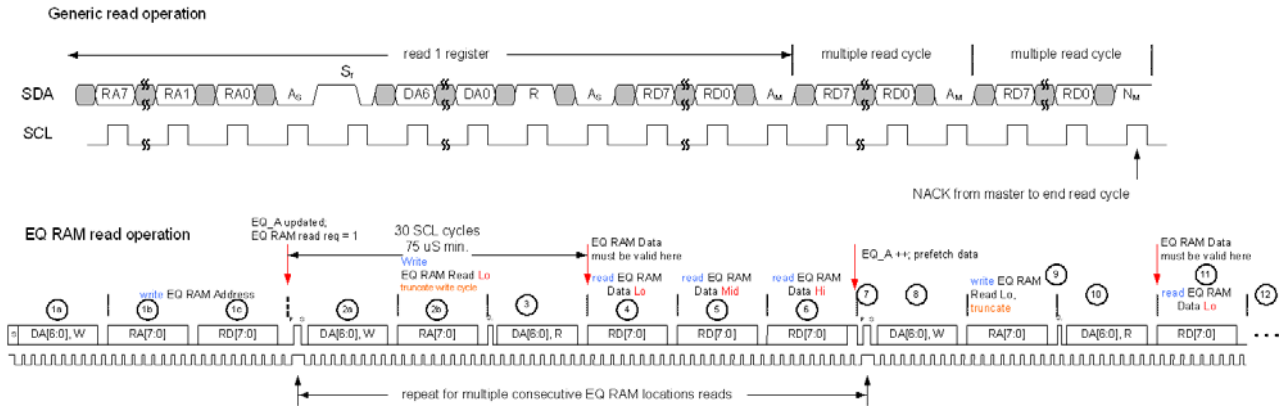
Generic read operation

read 1 register

multiple read cycle

multiple read cycle

SDA RA7 RA1 RA0 $A_S$ $S_r$ DA6 DA0 R $A_S$ RD7 RD0 $A_M$ RD7 RD0 $A_M$ RD7 RD0 $N_M$

SCL

NACK from master to end read cycle

EQ RAM read operation

EQ_A updated, EQ RAM read req = 1

30 SCL cycles 75 uS min.

Write EQ RAM Read Lo truncate write cycle

EQ RAM Data must be valid here

EQ_A ++; prefetch data

EQ RAM Data must be valid here

1a

1b write EQ RAM Address

1c

2a

2b

3

4 read EQ RAM Data Lo

5 read EQ RAM Data Mid

6 read EQ RAM Data Hi

7

8

9 write EQ RAM Read Lo, truncate

10

11 read EQ RAM Data Lo

12

S DA[6:0], W RA[7:0] RD[7:0] P S DA[6:0], W RA[7:0] S DA[6:0], R RD[7:0] RD[7:0] RD[7:0] P S DA[6:0], W RA[7:0] S DA[6:0], R RD[7:0] . . .

repeat for multiple consecutive EQ RAM locations reads